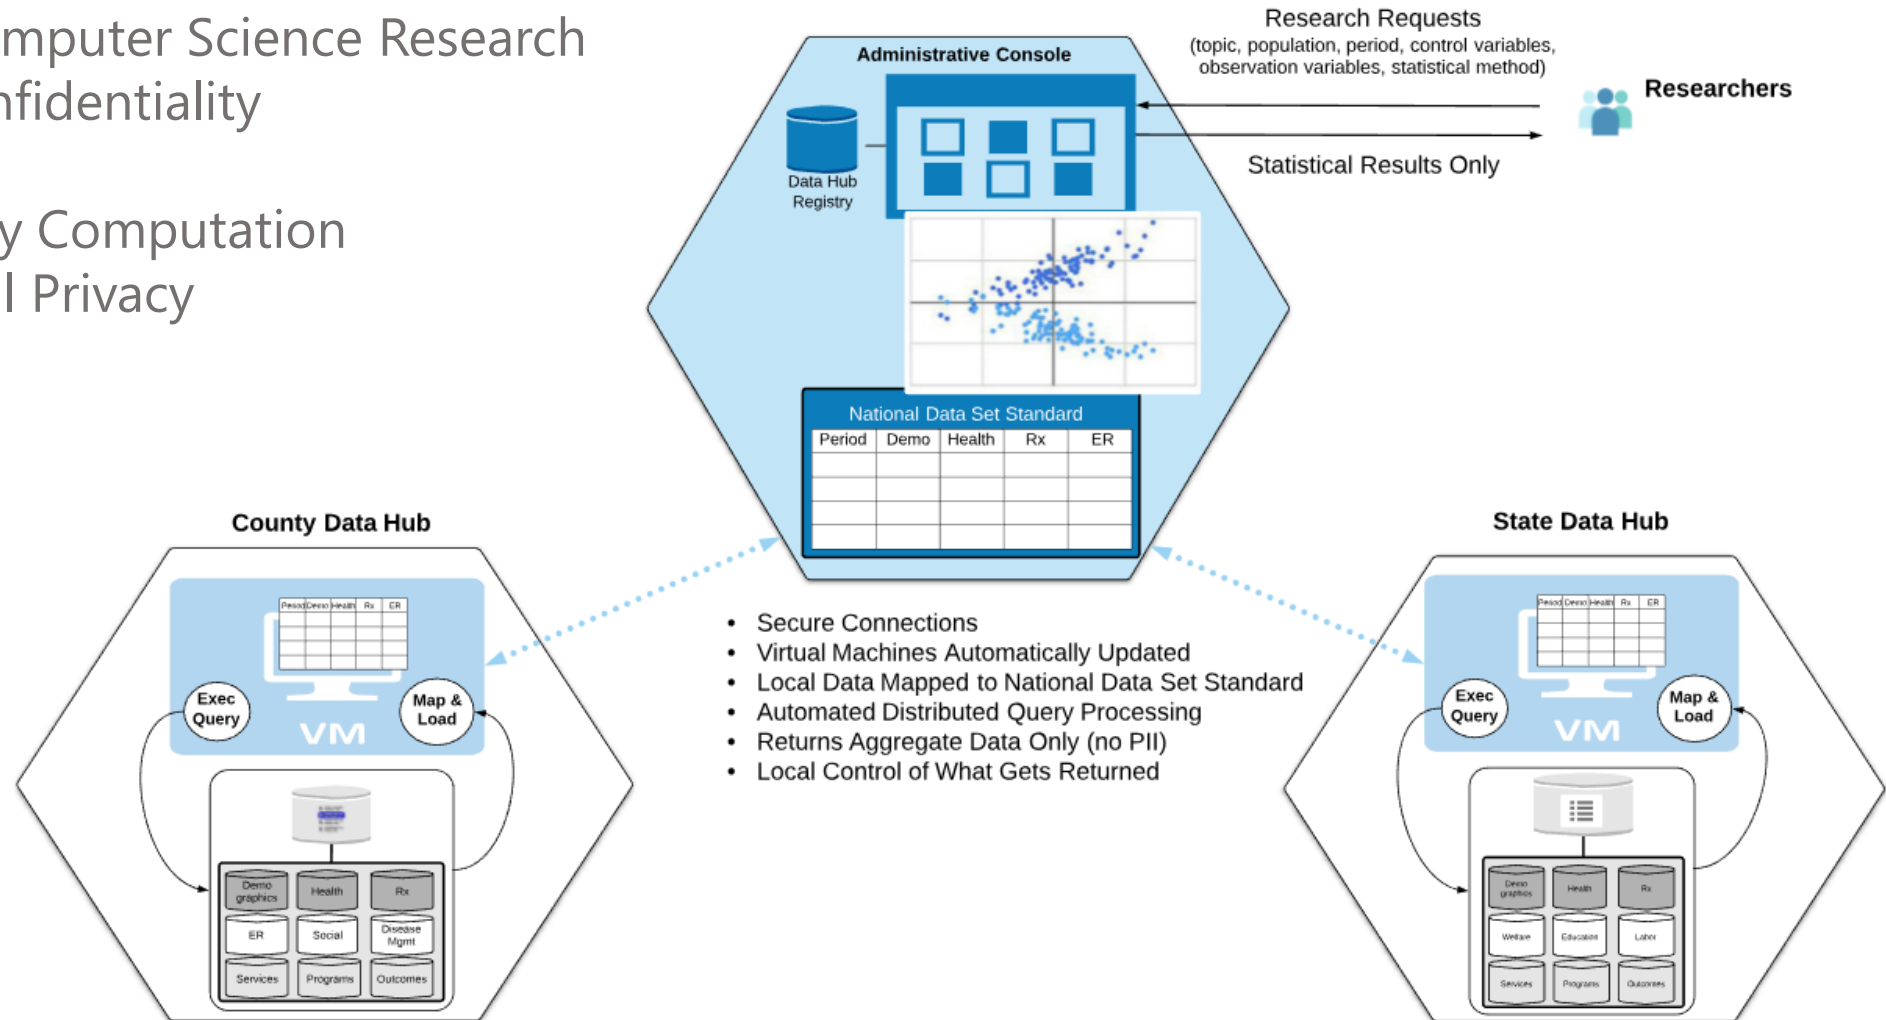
mputer Science Research
nfidentiality

y Computation
l Privacy

Administrative Console

Research Requests
(topic, population, period, control variables, observation variables, statistical method)

Researchers

Data Hub Registry

Statistical Results Only

National Data Set Standard

| Period | Demo | Health | Rx | ER |
|---|---|---|---|---|
| | | | | |
| | | | | |
| | | | | |
| | | | | |

County Data Hub

State Data Hub

Period Demo Health Rx ER

Exec Query

Map & Load

VM

Demo graphics
Health
Rx
ER
Social
Disease Mgmt
Services
Programs
Outcomes

- Secure Connections
- Virtual Machines Automatically Updated
- Local Data Mapped to National Data Set Standard
- Automated Distributed Query Processing
- Returns Aggregate Data Only (no PII)
- Local Control of What Gets Returned

Period Demo Health Rx ER

Exec Query

Map & Load

VM

Demo graphics
Health
Rx
Welfare
Education
Labor
Services
Programs
Outcomes